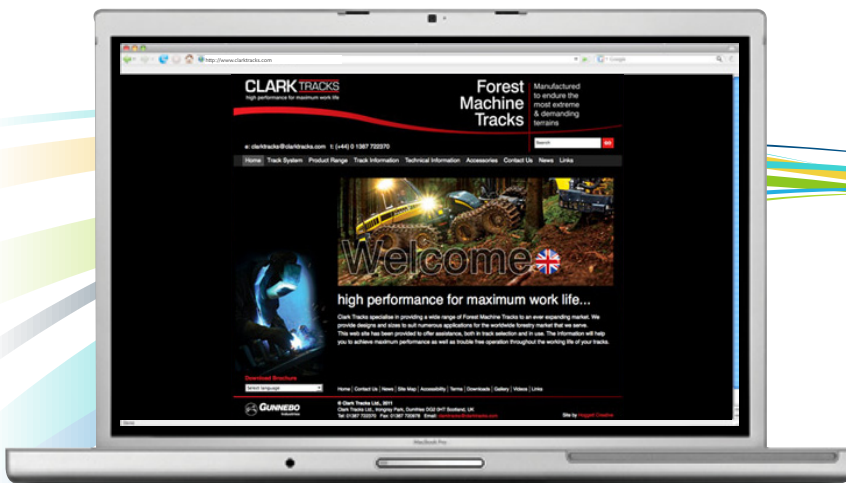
http://www.clarktracks.com

Google

CLARK TRACKS
high performance for maximum work life

Forest Machine Tracks

Manufactured to endure the most extreme & demanding terrains

e: clarktracks@clarktracks.com t: (+44) 0 1387 722370

Search GO

Home Track System Product Range Track Information Technical Information Accessories Contact Us News Links

Welcome

high performance for maximum work life...

Clark Tracks specialise in providing a wide range of Forest Machine Tracks to an ever expanding market. We provide designs and sizes to suit numerous applications for the worldwide forestry market that we serve. This web site has been provided to offer assistance, both in track selection and in use. The information will help you to achieve maximum performance as well as trouble free operation throughout the working life of your tracks.

Download Brochure

Select language

Home | Contact Us | News | Site Map | Accessibility | Terms | Downloads | Gallery | Videos | Links

GUNNEBO INDUSTRIES

© Clark Tracks Ltd., 2011
Clark Tracks Ltd., Kingsley Park, Dumfries DG2 0HT Scotland, UK
Tel: 01387 722370 Fax: 01387 720878 Email: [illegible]

Site by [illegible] Creative

MacBook Pro